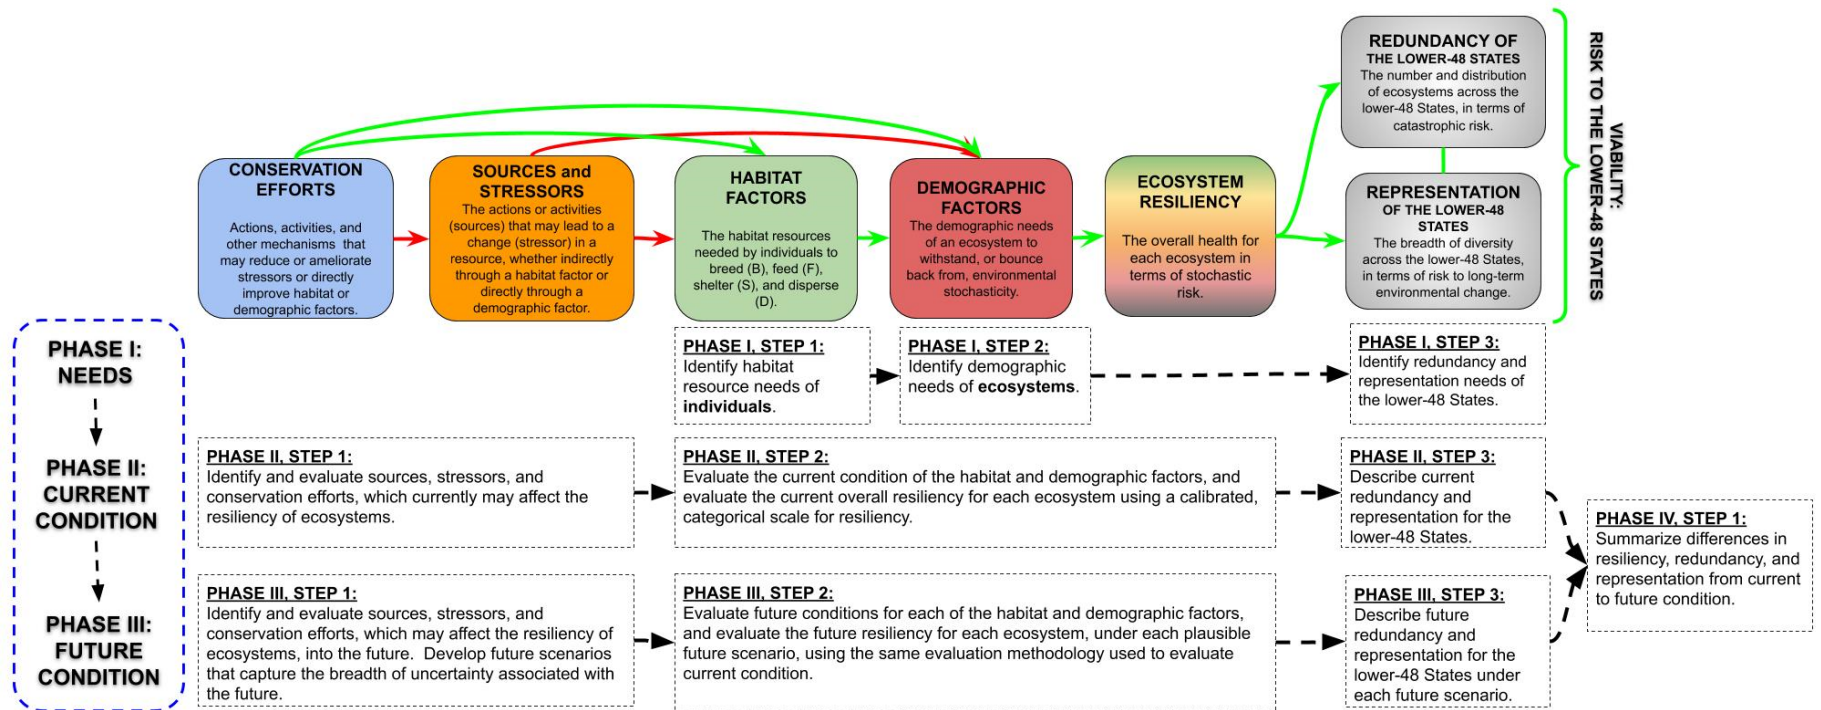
CONSERVATION EFFORTS
Actions, activities, and other mechanisms that may reduce or ameliorate stressors or directly improve habitat or demographic factors.

SOURCES and STRESSORS
The actions or activities (sources) that may lead to a change (stressor) in a resource, whether indirectly through a habitat factor or directly through a demographic factor.

HABITAT FACTORS
The habitat resources needed by individuals to breed (B), feed (F), shelter (S), and disperse (D).

DEMOGRAPHIC FACTORS
The demographic needs of an ecosystem to withstand, or bounce back from, environmental stochasticity.

ECOSYSTEM RESILIENCY
The overall health for each ecosystem in terms of stochastic risk.

REDUNDANCY OF THE LOWER-48 STATES
The number and distribution of ecosystems across the lower-48 States, in terms of catastrophic risk.

REPRESENTATION OF THE LOWER-48 STATES
The breadth of diversity across the lower-48 States, in terms of risk to long-term environmental change.

VIABILITY: RISK TO THE LOWER-48 STATES

PHASE I: NEEDS

PHASE II: CURRENT CONDITION

PHASE III: FUTURE CONDITION

PHASE I, STEP 1:
Identify habitat resource needs of individuals.

PHASE I, STEP 2:
Identify demographic needs of ecosystems.

PHASE I, STEP 3:
Identify redundancy and representation needs of the lower-48 States.

PHASE II, STEP 1:
Identify and evaluate sources, stressors, and conservation efforts, which currently may affect the resiliency of ecosystems.

PHASE II, STEP 2:
Evaluate the current condition of the habitat and demographic factors, and evaluate the current overall resiliency for each ecosystem using a calibrated, categorical scale for resiliency.

PHASE II, STEP 3:
Describe current redundancy and representation for the lower-48 States.

PHASE IV, STEP 1:
Summarize differences in resiliency, redundancy, and representation from current to future condition.

PHASE III, STEP 1:
Identify and evaluate sources, stressors, and conservation efforts, which may affect the resiliency of ecosystems, into the future. Develop future scenarios that capture the breadth of uncertainty associated with the future.

PHASE III, STEP 2:
Evaluate future conditions for each of the habitat and demographic factors, and evaluate the future resiliency for each ecosystem, under each plausible future scenario, using the same evaluation methodology used to evaluate current condition.

PHASE III, STEP 3:
Describe future redundancy and representation for the lower-48 States under each future scenario.